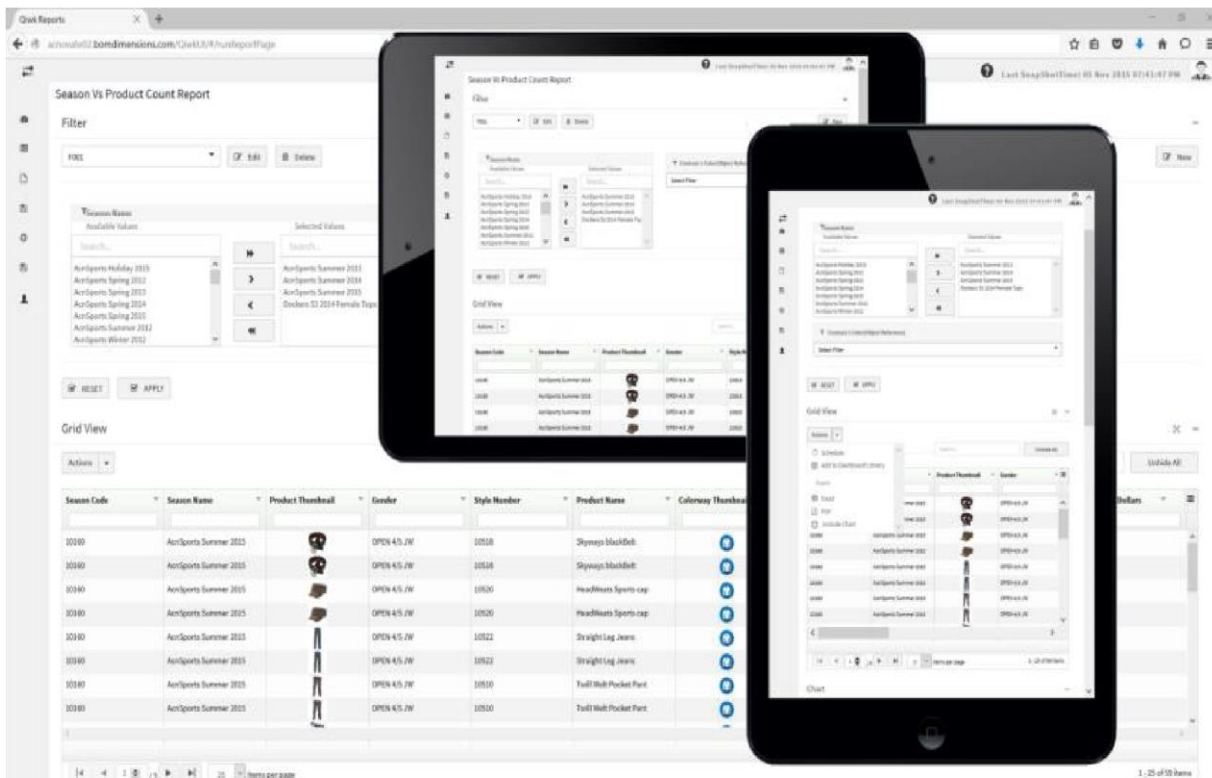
Qiwk Reports

acmosaleO2.bomdimensions.com/QiwkUI/#/runReportPage

Last SnapShotTime: 05 Nov 2015 07:41:47 PM

Season Vs Product Count Report

Filter

FOO1

Edit

Delete

New

Season Name

Available Values

Selected Values

Search...

Search...

AcmSports Holiday 2015
AcmSports Spring 2012
AcmSports Spring 2013
AcmSports Spring 2014
AcmSports Spring 2015
AcmSports Summer 2012
AcmSports Winter 2012

AcmSports Summer 2013
AcmSports Summer 2014
AcmSports Summer 2015
Dockers S1 2014 Female Tops

RESET

APPLY

Grid View

Actions

Unhide All

| Season Code | Season Name | Product Thumbnail | Gender | Style Number | Product Name | Colorway Thumbnail | Dollars |
|---|---|---|---|---|---|---|---|
| 10180 | AcmSports Summer 2015 | | OPEN 4/5 JW | 10518 | Skyways blackBelt | | |
| 10180 | AcmSports Summer 2015 | | OPEN 4/5 JW | 10518 | Skyways blackBelt | | |
| 10180 | AcmSports Summer 2015 | | OPEN 4/5 JW | 10520 | HeadWeats Sports cap | | |
| 10180 | AcmSports Summer 2015 | | OPEN 4/5 JW | 10520 | HeadWeats Sports cap | | |
| 10180 | AcmSports Summer 2015 | | OPEN 4/5 JW | 10522 | Straight Leg Jeans | | |
| 10180 | AcmSports Summer 2015 | | OPEN 4/5 JW | 10522 | Straight Leg Jeans | | |
| 10180 | AcmSports Summer 2015 | | OPEN 4/5 JW | 10510 | Twill Welt Pocket Pant | | |
| 10180 | AcmSports Summer 2015 | | OPEN 4/5 JW | 10510 | Twill Welt Pocket Pant | | |

25 items per page

1 - 25 of 55 items

Schedule
Add to Dashboard Library
Excel
PDF
Unhide Chart

Chart